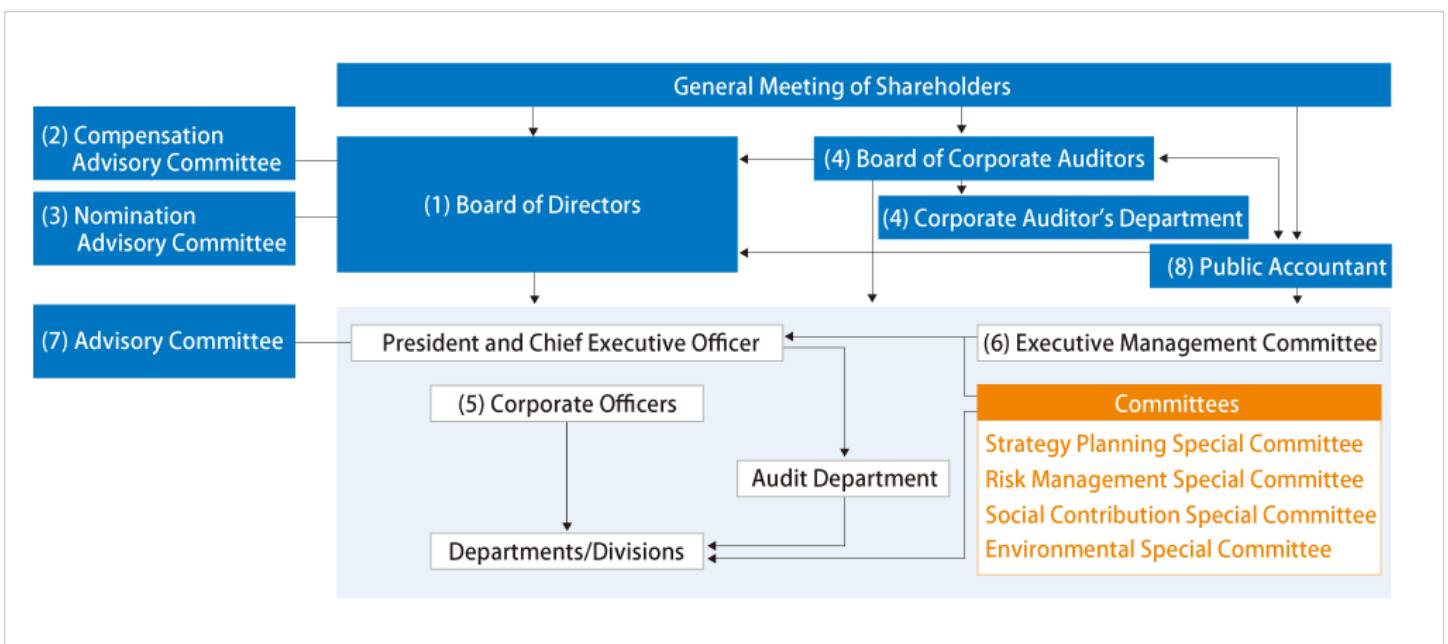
General Meeting of Shareholders

(2) Compensation Advisory Committee

(3) Nomination Advisory Committee

(1) Board of Directors

(4) Board of Corporate Auditors

(4) Corporate Auditor's Department

(8) Public Accountant

(7) Advisory Committee

President and Chief Executive Officer

(6) Executive Management Committee

(5) Corporate Officers

Committees

Strategy Planning Special Committee
Risk Management Special Committee
Social Contribution Special Committee
Environmental Special Committee

Audit Department

Departments/Divisions